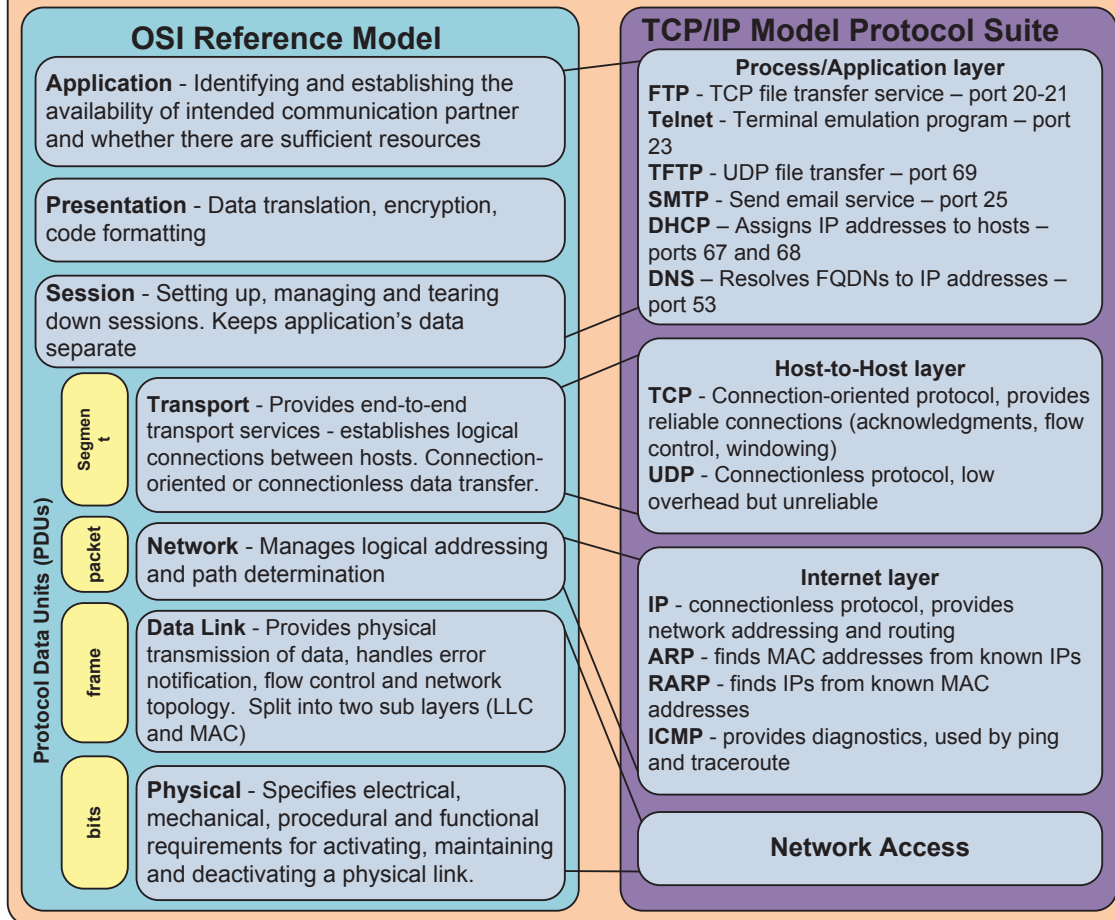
OSI Reference Model

Application - Identifying and establishing the availability of intended communication partner and whether there are sufficient resources

Presentation - Data translation, encryption, code formatting

Session - Setting up, managing and tearing down sessions. Keeps application's data separate

Protocol Data Units (PDUs)

Segmen t

Transport - Provides end-to-end transport services - establishes logical connections between hosts. Connection-oriented or connectionless data transfer.

packet

Network - Manages logical addressing and path determination

frame

Data Link - Provides physical transmission of data, handles error notification, flow control and network topology. Split into two sub layers (LLC and MAC)

bits

Physical - Specifies electrical, mechanical, procedural and functional requirements for activating, maintaining and deactivating a physical link.

TCP/IP Model Protocol Suite

Process/Application layer
FTP - TCP file transfer service – port 20-21
Telnet - Terminal emulation program – port 23
TFTP - UDP file transfer – port 69
SMTP - Send email service – port 25
DHCP – Assigns IP addresses to hosts – ports 67 and 68
DNS – Resolves FQDNs to IP addresses – port 53

Host-to-Host layer
TCP - Connection-oriented protocol, provides reliable connections (acknowledgments, flow control, windowing)
UDP - Connectionless protocol, low overhead but unreliable

Internet layer
IP - connectionless protocol, provides network addressing and routing
ARP - finds MAC addresses from known IPs
RARP - finds IPs from known MAC addresses
ICMP - provides diagnostics, used by ping and traceroute

Network Access